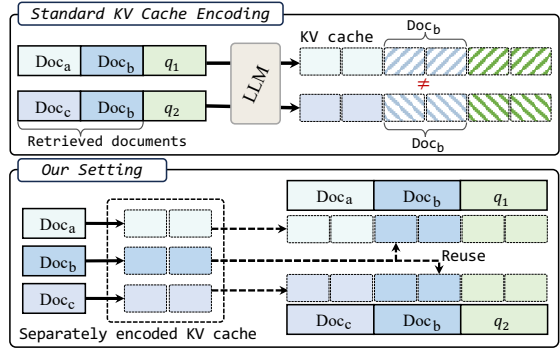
Standard KV Cache Encoding

KV cache

$\text{Doc}_b$

$\text{Doc}_a$ $\text{Doc}_b$ $q_1$

LLM

$\neq$

$\text{Doc}_c$ $\text{Doc}_b$ $q_2$

$\text{Doc}_b$

Retrieved documents

Our Setting

$\text{Doc}_a$ $\text{Doc}_b$ $q_1$

$\text{Doc}_a$

$\text{Doc}_b$

Reuse

$\text{Doc}_c$

$\text{Doc}_c$ $\text{Doc}_b$ $q_2$

Separately encoded KV cache